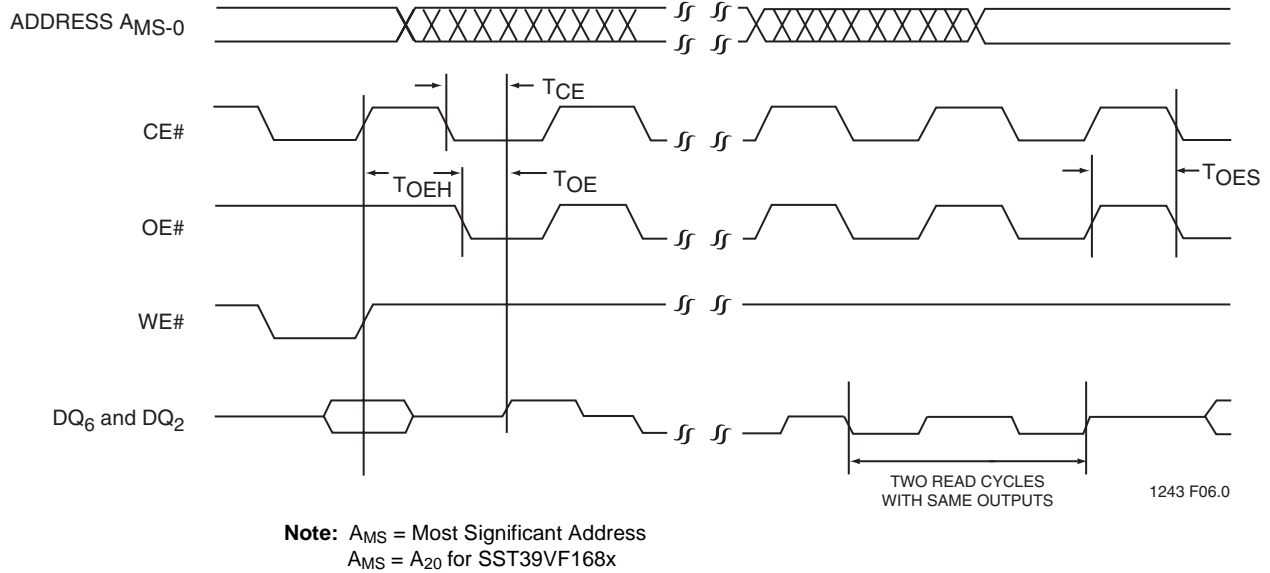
ADDRESS $A_{MS-0}$

$T_{CE}$

CE#

$T_{OEH}$

$T_{OE}$

$T_{OES}$

OE#

WE#

$DQ_6$ and $DQ_2$

TWO READ CYCLES WITH SAME OUTPUTS

1243 F06.0

**Note:** $A_{MS}$ = Most Significant Address
$A_{MS}$ = $A_{20}$ for SST39VF168x